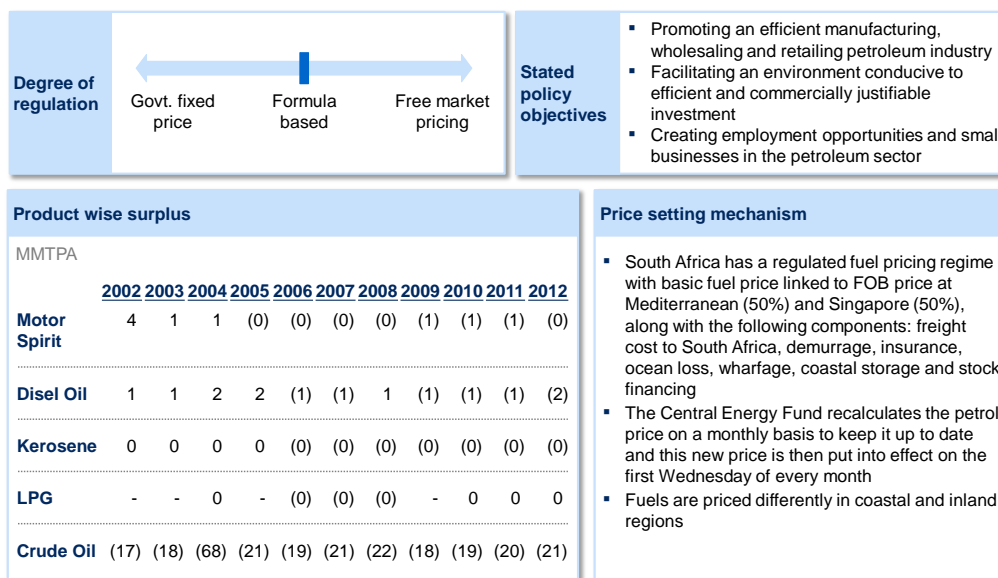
Degree of regulation

Govt. fixed price

Formula based

Free market pricing

Stated policy objectives

- Promoting an efficient manufacturing, wholesaling and retailing petroleum industry
- Facilitating an environment conducive to efficient and commercially justifiable investment
- Creating employment opportunities and smal businesses in the petroleum sector

Product wise surplus

MMTPA

| | 2002 | 2003 | 2004 | 2005 | 2006 | 2007 | 2008 | 2009 | 2010 | 2011 | 2012 |
|---|---|---|---|---|---|---|---|---|---|---|---|
| Motor Spirit | 4 | 1 | 1 | (0) | (0) | (0) | (0) | (1) | (1) | (1) | (0) |
| Disel Oil | 1 | 1 | 2 | 2 | (1) | (1) | 1 | (1) | (1) | (1) | (2) |
| Kerosene | 0 | 0 | 0 | 0 | (0) | (0) | (0) | (0) | (0) | (0) | (0) |
| LPG | - | - | 0 | - | (0) | (0) | (0) | - | 0 | 0 | 0 |
| Crude Oil | (17) | (18) | (68) | (21) | (19) | (21) | (22) | (18) | (19) | (20) | (21) |

Price setting mechanism

- South Africa has a regulated fuel pricing regime with basic fuel price linked to FOB price at Mediterranean (50%) and Singapore (50%), along with the following components: freight cost to South Africa, demurrage, insurance, ocean loss, wharfage, coastal storage and stock financing
- The Central Energy Fund recalculates the petrol price on a monthly basis to keep it up to date and this new price is then put into effect on the first Wednesday of every month
- Fuels are priced differently in coastal and inland regions